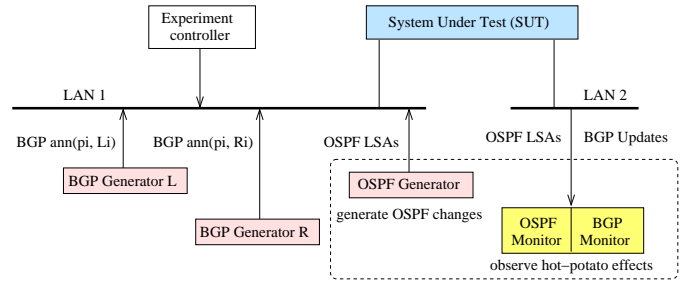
Experiment controller

System Under Test (SUT)

LAN 1

LAN 2

BGP ann(pi, Li)

BGP ann(pi, Ri)

OSPF LSAs

OSPF LSAs

BGP Updates

BGP Generator L

BGP Generator R

OSPF Generator

generate OSPF changes

OSPF Monitor

BGP Monitor

observe hot−potato effects